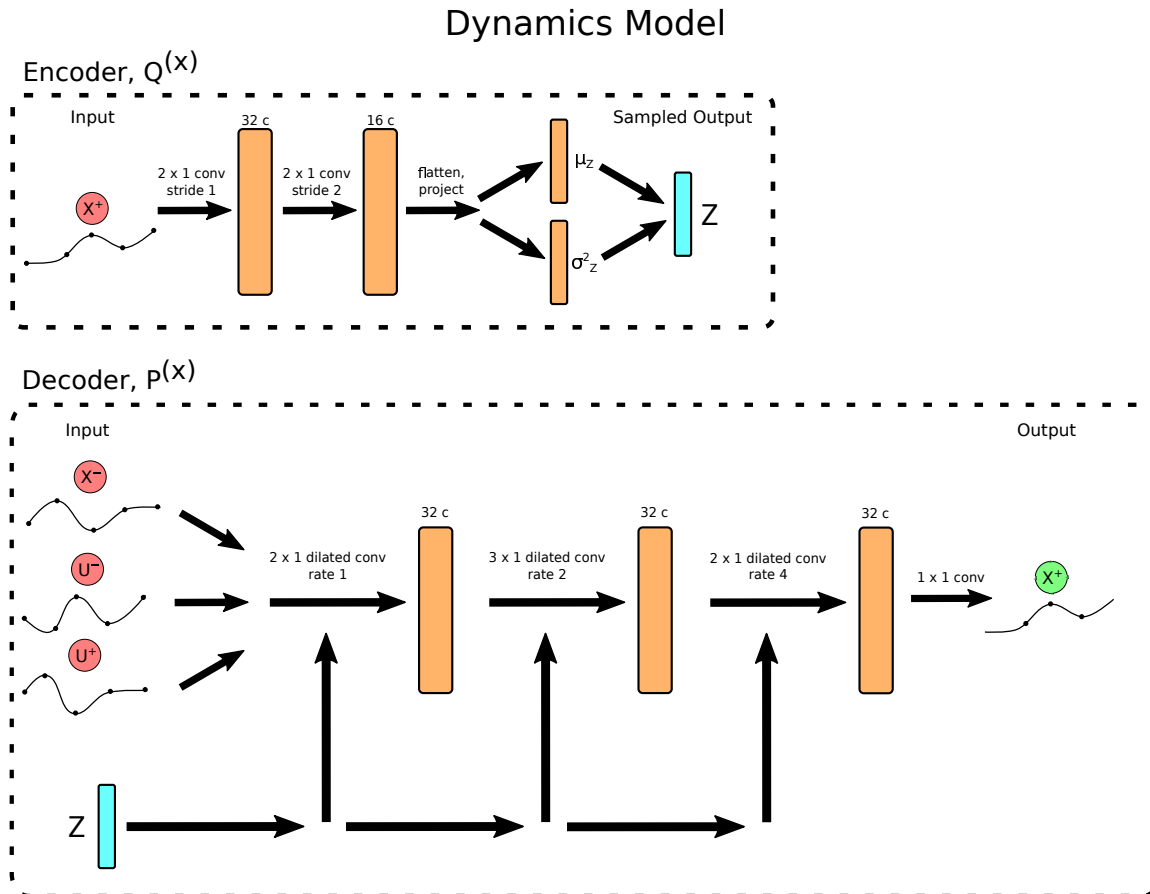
Dynamics Model

Encoder, $Q^{(x)}$

Input

32 c

16 c

Sampled Output

$X^+$

2 x 1 conv stride 1

2 x 1 conv stride 2

flatten, project

$\mu_Z$

$\sigma^2_Z$

Z

Decoder, $P^{(x)}$

Input

Output

$X^-$

$U^-$

$U^+$

32 c

32 c

32 c

2 x 1 dilated conv rate 1

3 x 1 dilated conv rate 2

2 x 1 dilated conv rate 4

1 x 1 conv

$X^+$

Z